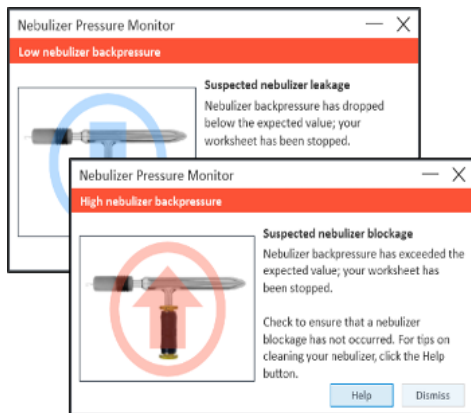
Nebulizer Pressure Monitor

Low nebulizer backpressure

Suspected nebulizer leakage

Nebulizer backpressure has dropped below the expected value; your worksheet has been stopped.

Nebulizer Pressure Monitor

High nebulizer backpressure

Suspected nebulizer blockage

Nebulizer backpressure has exceeded the expected value; your worksheet has been stopped.

Check to ensure that a nebulizer blockage has not occurred. For tips on cleaning your nebulizer, click the Help button.

Help

Dismiss